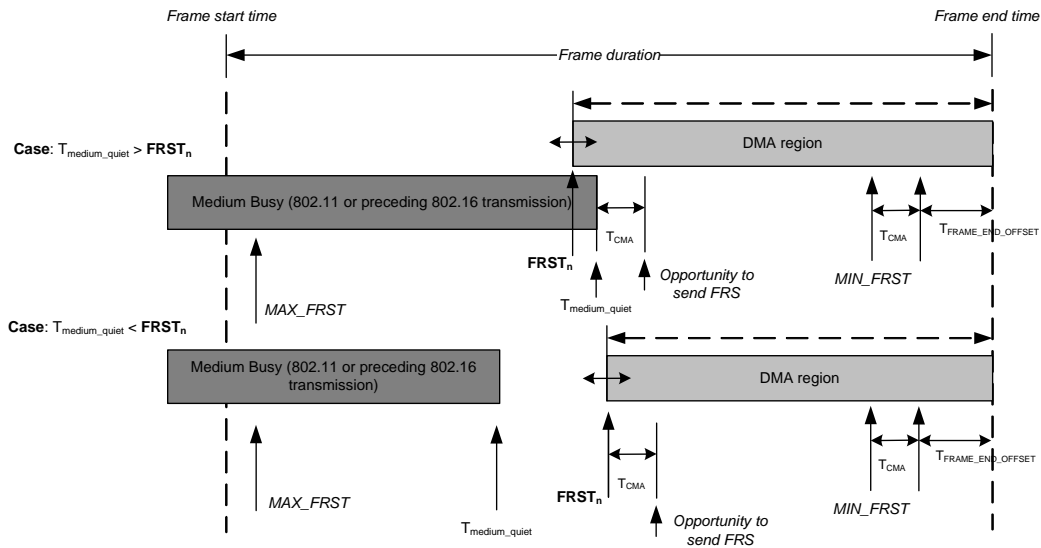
Frame start time

Frame end time

Frame duration

Case: $T_{medium\_quiet}$ > $\mathbf{FRST_n}$

DMA region

Medium Busy (802.11 or preceding 802.16 transmission)

$T_{CMA}$

$T_{CMA}$

$T_{FRAME\_END\_OFFSET}$

$\mathbf{FRST_n}$

Opportunity to send FRS

MIN_FRST

$T_{medium\_quiet}$

MAX_FRST

Case: $T_{medium\_quiet}$ < $\mathbf{FRST_n}$

Medium Busy (802.11 or preceding 802.16 transmission)

DMA region

$T_{CMA}$

$T_{FRAME\_END\_OFFSET}$

$\mathbf{FRST_n}$

$T_{CMA}$

MAX_FRST

MIN_FRST

$T_{medium\_quiet}$

Opportunity to send FRS